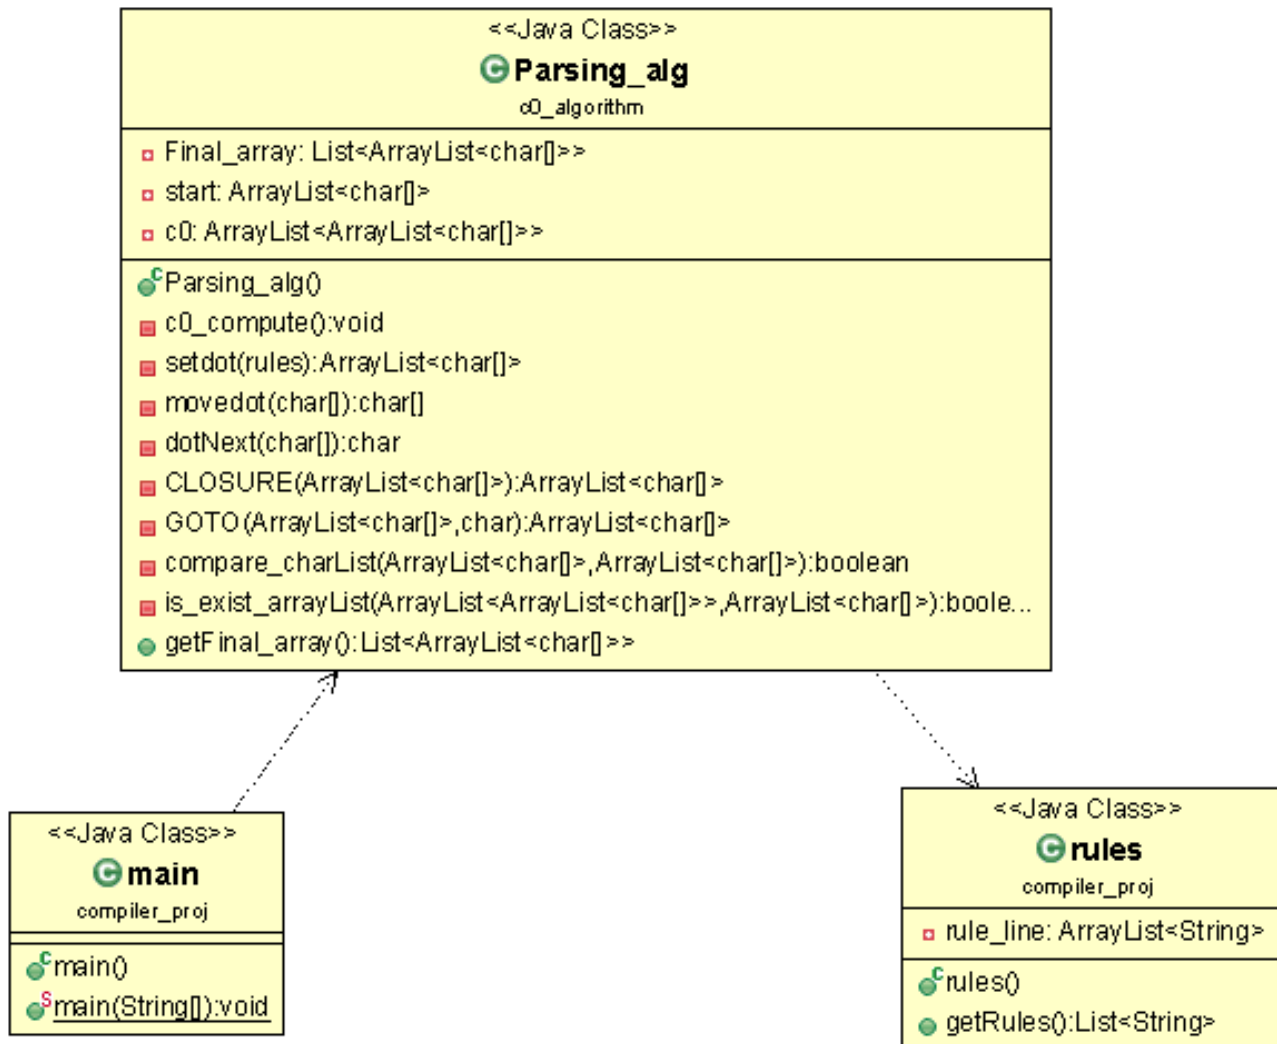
<<Java Class>>
Parsing_alg
c0_algorithm

Final_array: List<ArrayList<char[]>>
start: ArrayList<char[]>
c0: ArrayList<ArrayList<char[]>>

Parsing_alg()
c0_compute():void
setdot(rules):ArrayList<char[]>
movedot(char[]):char[]
dotNext(char[]):char
CLOSURE(ArrayList<char[]>):ArrayList<char[]>
GOTO(ArrayList<char[]>,char):ArrayList<char[]>
compare_charList(ArrayList<char[]>,ArrayList<char[]>):boolean
is_exist_arrayList(ArrayList<ArrayList<char[]>>,ArrayList<char[]>):boole...
getFinal_array():List<ArrayList<char[]>>

<<Java Class>>
main
compiler_proj

main()
main(String[]):void

<<Java Class>>
rules
compiler_proj

rule_line: ArrayList<String>

rules()
getRules():List<String>